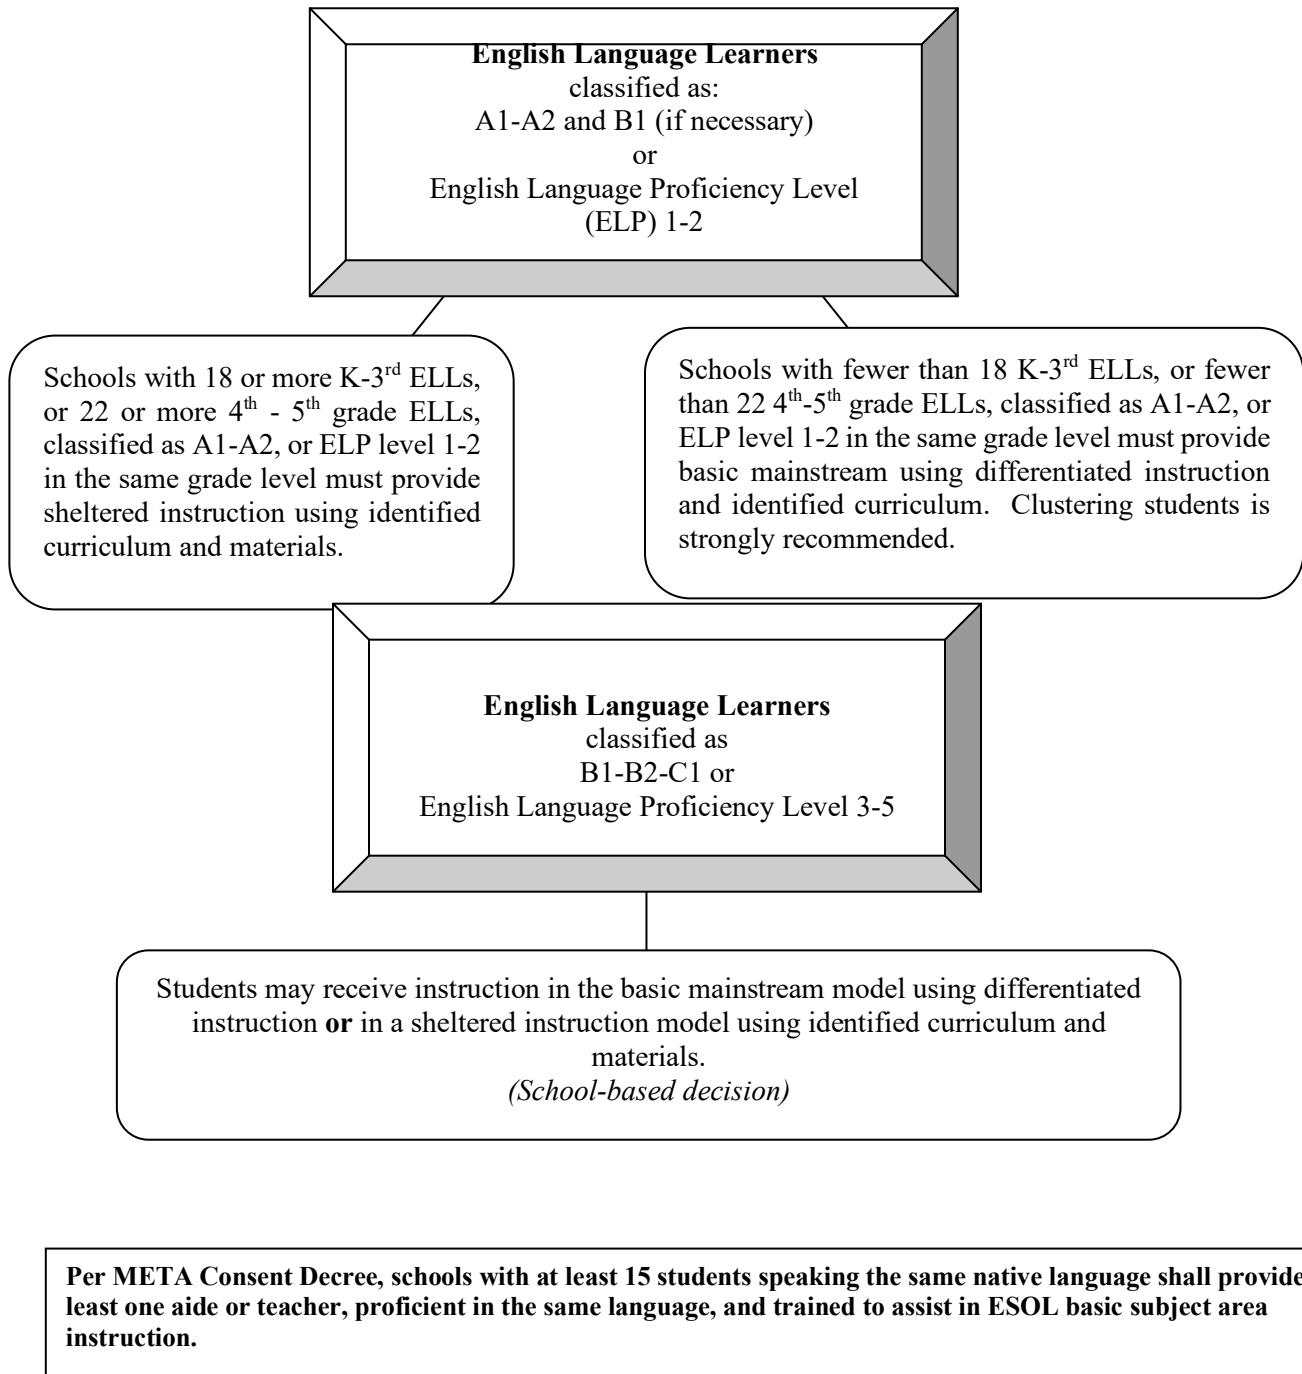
**English Language Learners**
classified as:
A1-A2 and B1 (if necessary)
or
English Language Proficiency Level (ELP) 1-2

Schools with 18 or more K-3$^{rd}$ ELLs, or 22 or more 4$^{th}$ - 5$^{th}$ grade ELLs, classified as A1-A2, or ELP level 1-2 in the same grade level must provide sheltered instruction using identified curriculum and materials.

Schools with fewer than 18 K-3$^{rd}$ ELLs, or fewer than 22 4$^{th}$-5$^{th}$ grade ELLs, classified as A1-A2, or ELP level 1-2 in the same grade level must provide basic mainstream using differentiated instruction and identified curriculum. Clustering students is strongly recommended.

**English Language Learners**
classified as
B1-B2-C1 or
English Language Proficiency Level 3-5

Students may receive instruction in the basic mainstream model using differentiated instruction **or** in a sheltered instruction model using identified curriculum and materials.
*(School-based decision)*

**Per META Consent Decree, schools with at least 15 students speaking the same native language shall provide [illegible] least one aide or teacher, proficient in the same language, and trained to assist in ESOL basic subject area instruction.**